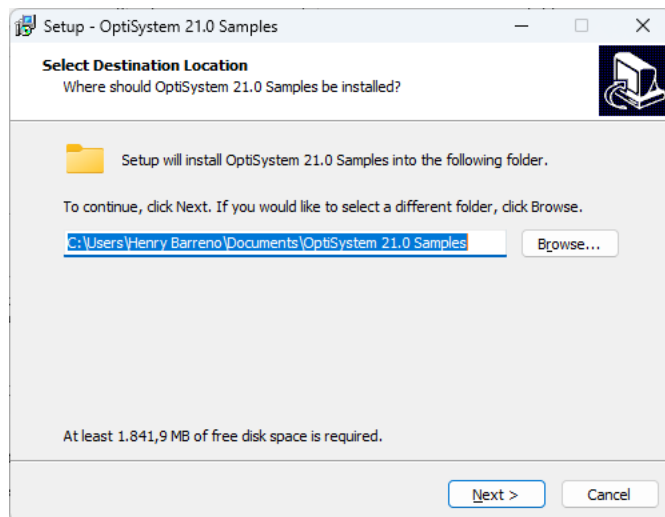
Setup - OptiSystem 21.0 Samples

Select Destination Location
Where should OptiSystem 21.0 Samples be installed?

Setup will install OptiSystem 21.0 Samples into the following folder.

To continue, click Next. If you would like to select a different folder, click Browse.

C:\Users\Henry Barreno\Documents\OptiSystem 21.0 Samples

Browse...

At least 1.841,9 MB of free disk space is required.

Next >

Cancel